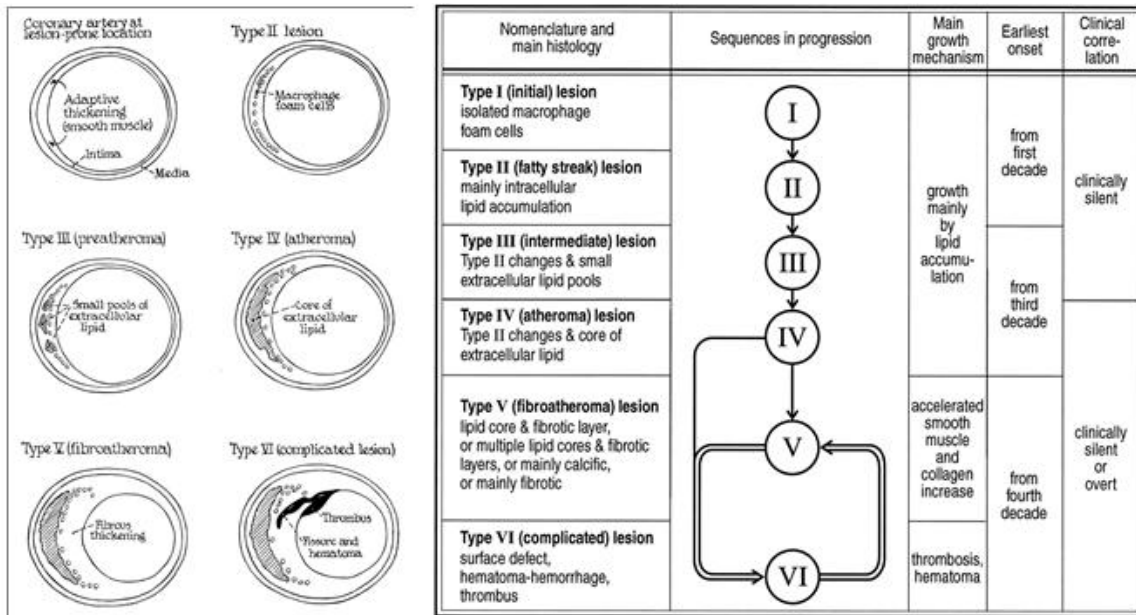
Coronary artery at lesion-prone location

Adaptive thickening (smooth muscle)

Intima

Media

Type II lesion

Macrophage foam cells

Type III (preatheroma)

Small pools of extracellular lipid

Type IV (atheroma)

Core of extracellular lipid

Type V (fibroatheroma)

Fibrous thickening

Type VI (complicated lesion)

Thrombus

Fissure and hematoma

| Nomenclature and main histology | Sequences in progression | Main growth mechanism | Earliest onset | Clinical corre-lation |
|---|---|---|---|---|
| **Type I (initial) lesion** isolated macrophage foam cells | I | growth mainly by lipid accumu-lation | from first decade | clinically silent |
| **Type II (fatty streak) lesion** mainly intracellular lipid accumulation | II | | | |
| **Type III (intermediate) lesion** Type II changes & small extracellular lipid pools | III | | from third decade | |
| **Type IV (atheroma) lesion** Type II changes & core of extracellular lipid | IV | | | clinically silent or overt |
| **Type V (fibroatheroma) lesion** lipid core & fibrotic layer, or multiple lipid cores & fibrotic layers, or mainly calcific, or mainly fibrotic | V | accelerated smooth muscle and collagen increase | from fourth decade | |
| **Type VI (complicated) lesion** surface defect, hematoma-hemorrhage, thrombus | VI | thrombosis, hematoma | | |